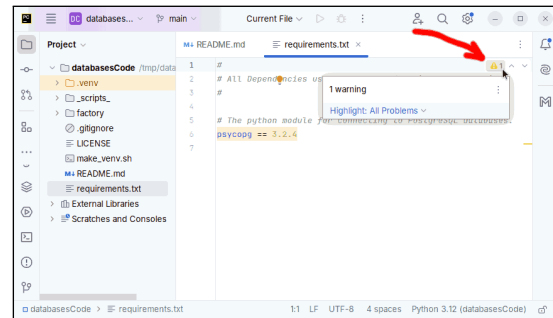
DC databases... main Current File

Project
databasesCode /tmp/data
.venv
_scripts_
factory
.gitignore
LICENSE
make_venv.sh
README.md
requirements.txt
External Libraries
Scratches and Consoles

README.md requirements.txt ×

1 #
2 # All Dependencies us
3 #
4
5 # The python module for connecting to PostgreSQL databases.
6 psycopg == 3.2.4

⚠1

1 warning
Highlight: All Problems

databasesCode > requirements.txt 1:1 LF UTF-8 4 spaces Python 3.12 (databasesCode)